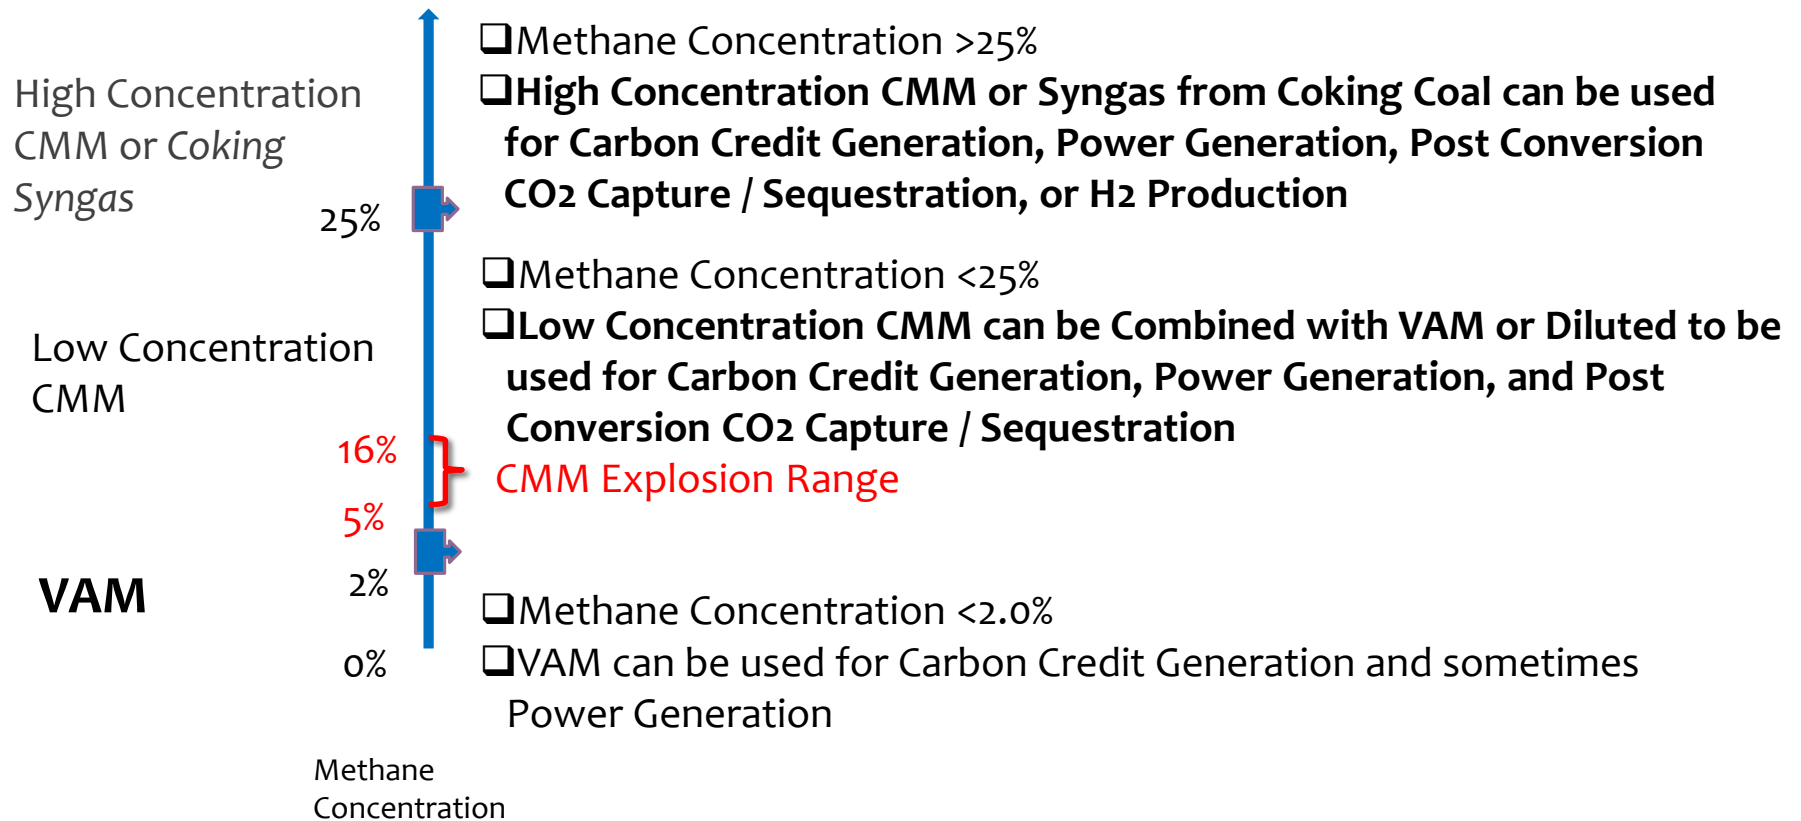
High Concentration CMM or *Coking Syngas*

25%

Low Concentration CMM

16%

5%

VAM

2%

0%

Methane Concentration

❑Methane Concentration >25%

❑**High Concentration CMM or Syngas from Coking Coal can be used for Carbon Credit Generation, Power Generation, Post Conversion CO2 Capture / Sequestration, or H2 Production**

❑Methane Concentration <25%

❑**Low Concentration CMM can be Combined with VAM or Diluted to be used for Carbon Credit Generation, Power Generation, and Post Conversion CO2 Capture / Sequestration**

CMM Explosion Range

❑Methane Concentration <2.0%

❑VAM can be used for Carbon Credit Generation and sometimes Power Generation